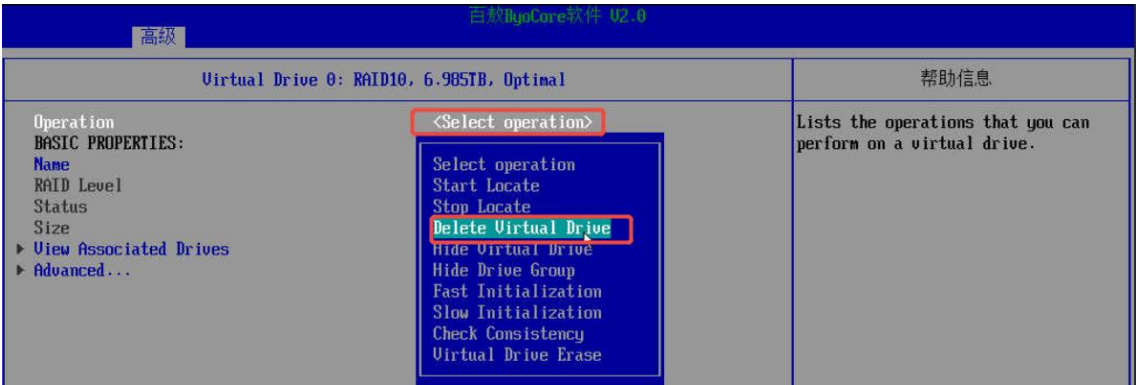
百敖ByoCore软件 V2.0

高级

Virtual Drive 0: RAID10, 6.985TB, Optimal

帮助信息

Operation
BASIC PROPERTIES:
Name
RAID Level
Status
Size
▶ View Associated Drives
▶ Advanced...

<Select operation>

Select operation
Start Locate
Stop Locate
Delete Virtual Drive
Hide Virtual Drive
Hide Drive Group
Fast Initialization
Slow Initialization
Check Consistency
Virtual Drive Erase

Lists the operations that you can perform on a virtual drive.